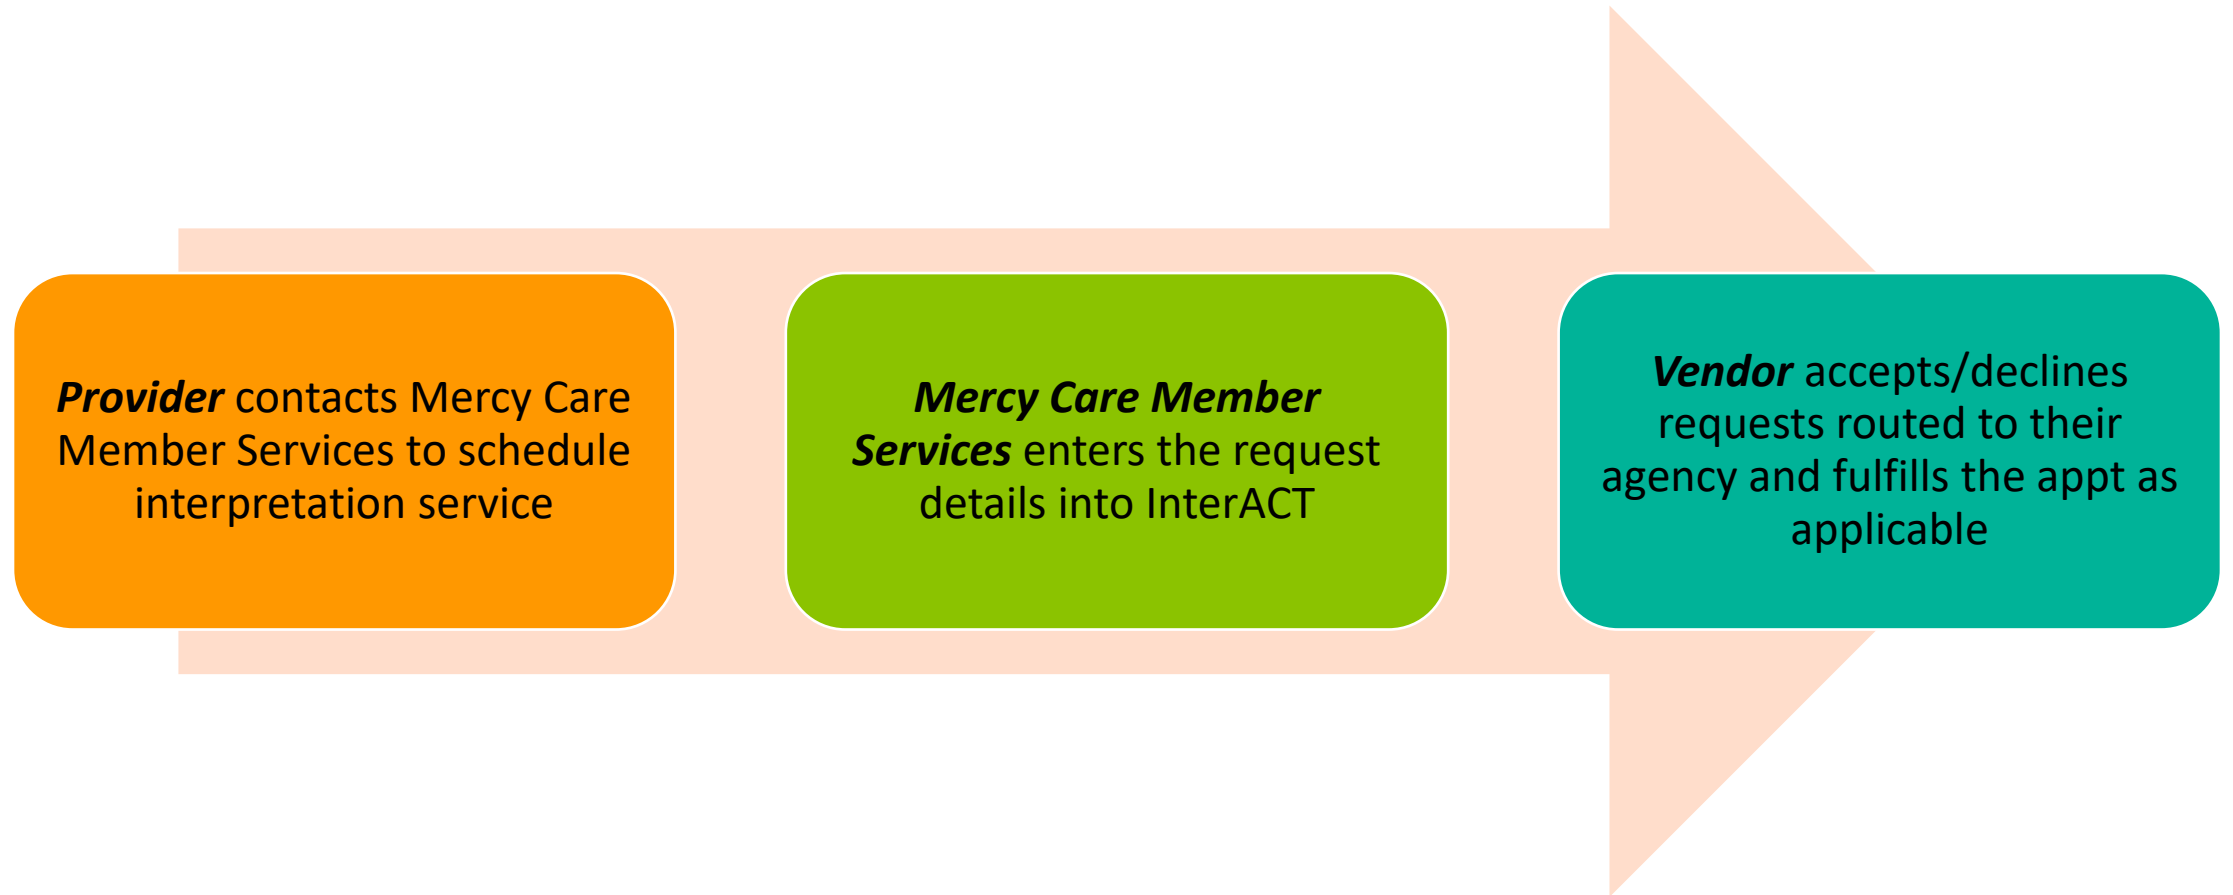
Provider contacts Mercy Care Member Services to schedule interpretation service

Mercy Care Member Services enters the request details into InterACT

Vendor accepts/declines requests routed to their agency and fulfills the appt as applicable